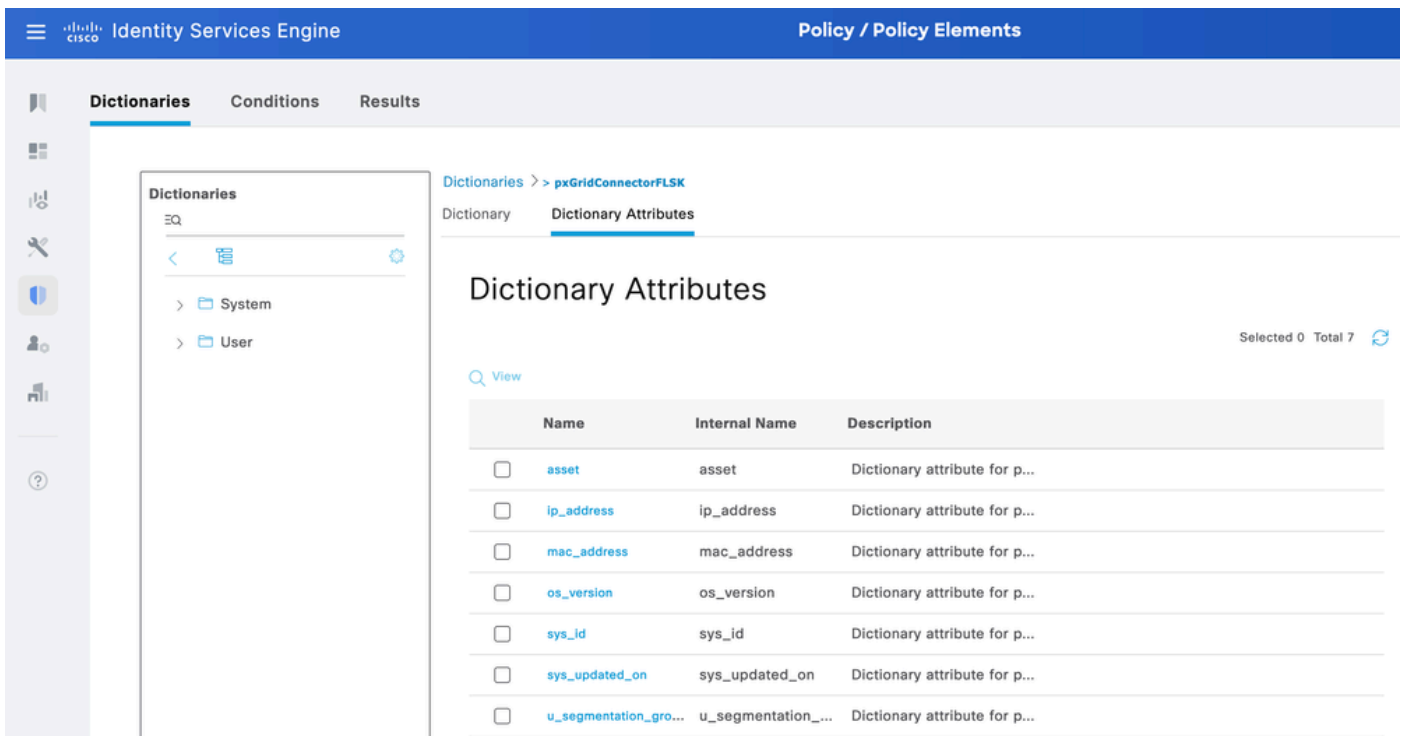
cisco Identity Services Engine

Policy / Policy Elements

Dictionaries Conditions Results

Dictionaries

Dictionaries > pxGridConnectorFLSK

Dictionary Dictionary Attributes

System

User

Dictionary Attributes

Selected 0 Total 7

View

| | Name | Internal Name | Description |
|---|---|---|---|
| ☐ | asset | asset | Dictionary attribute for p... |
| ☐ | ip_address | ip_address | Dictionary attribute for p... |
| ☐ | mac_address | mac_address | Dictionary attribute for p... |
| ☐ | os_version | os_version | Dictionary attribute for p... |
| ☐ | sys_id | sys_id | Dictionary attribute for p... |
| ☐ | sys_updated_on | sys_updated_on | Dictionary attribute for p... |
| ☐ | u_segmentation_gro... | u_segmentation_... | Dictionary attribute for p... |